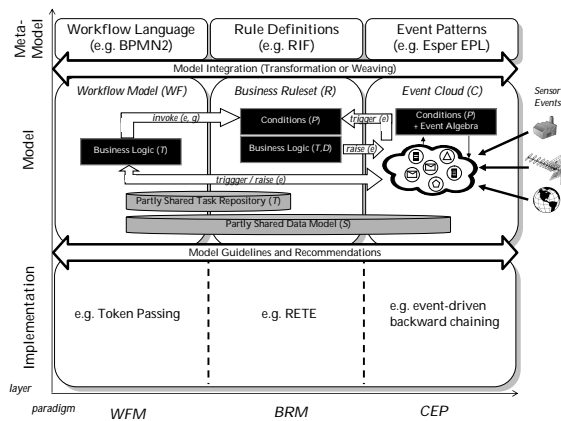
Meta-Model

Workflow Language (e.g. BPMN2)

Rule Definitions (e.g. RIF)

Event Patterns (e.g. Esper EPL)

Model Integration (Transformation or Weaving)

Model

Workflow Model (WF)

Business Ruleset (R)

Event Cloud (C)

Sensor Events

invoke (e, g)

Conditions (P)

trigger (e)

Conditions (P) + Event Algebra

Business Logic (T)

Business Logic (T,D)

raise (e)

trigger / raise (e)

Partly Shared Task Repository (T)

Partly Shared Data Model (S)

Model Guidelines and Recommendations

Implementation

e.g. Token Passing

e.g. RETE

e.g. event-driven backward chaining

layer

paradigm

WFM

BRM

CEP